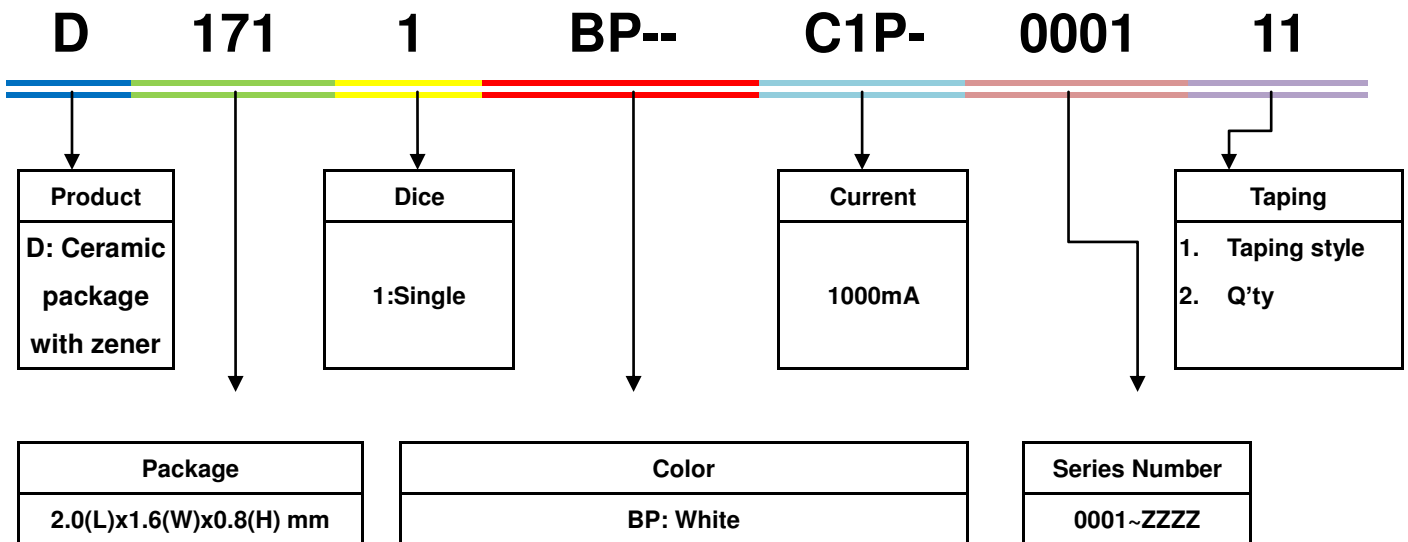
D 171 1 BP-- C1P- 0001 11

Product
D: Ceramic package with zener

Dice
1:Single

Current
1000mA

Taping
1. Taping style
2. Q'ty

Package
2.0(L)x1.6(W)x0.8(H) mm

Color
BP: White

Series Number
0001~ZZZZ